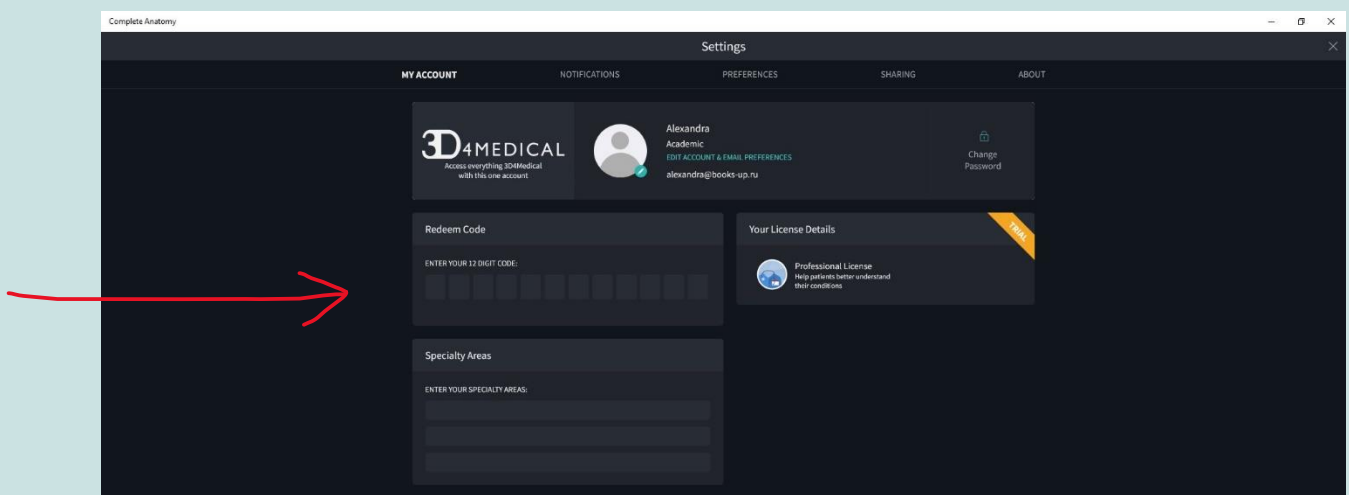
Complete Anatomy

Settings

MY ACCOUNT NOTIFICATIONS PREFERENCES SHARING ABOUT

3D4MEDICAL
Access everything 3D4Medical with this one account

Alexandra
Academic
EDIT ACCOUNT & EMAIL PREFERENCES
alexandra@books-up.ru

Change Password

Redeem Code

ENTER YOUR 12 DIGIT CODE:

Your License Details

TRIAL

Professional License
Help patients better understand their conditions

Specialty Areas

ENTER YOUR SPECIALTY AREAS: